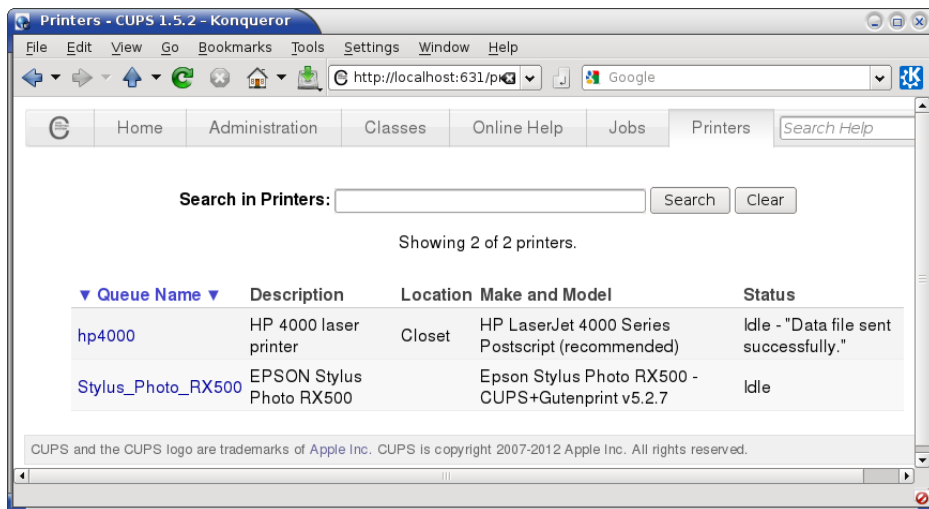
Printers - CUPS 1.5.2 - Konqueror

File Edit View Go Bookmarks Tools Settings Window Help

http://localhost:631/pr

Google

Home Administration Classes Online Help Jobs Printers Search Help

Search in Printers: Search Clear

Showing 2 of 2 printers.

| ▼ Queue Name ▼ | Description | Location | Make and Model | Status |
|---|---|---|---|---|
| hp4000 | HP 4000 laser printer | Closet | HP LaserJet 4000 Series Postscript (recommended) | Idle - "Data file sent successfully." |
| Stylus_Photo_RX500 | EPSON Stylus Photo RX500 | | Epson Stylus Photo RX500 - CUPS+Gutenprint v5.2.7 | Idle |

CUPS and the CUPS logo are trademarks of Apple Inc. CUPS is copyright 2007-2012 Apple Inc. All rights reserved.